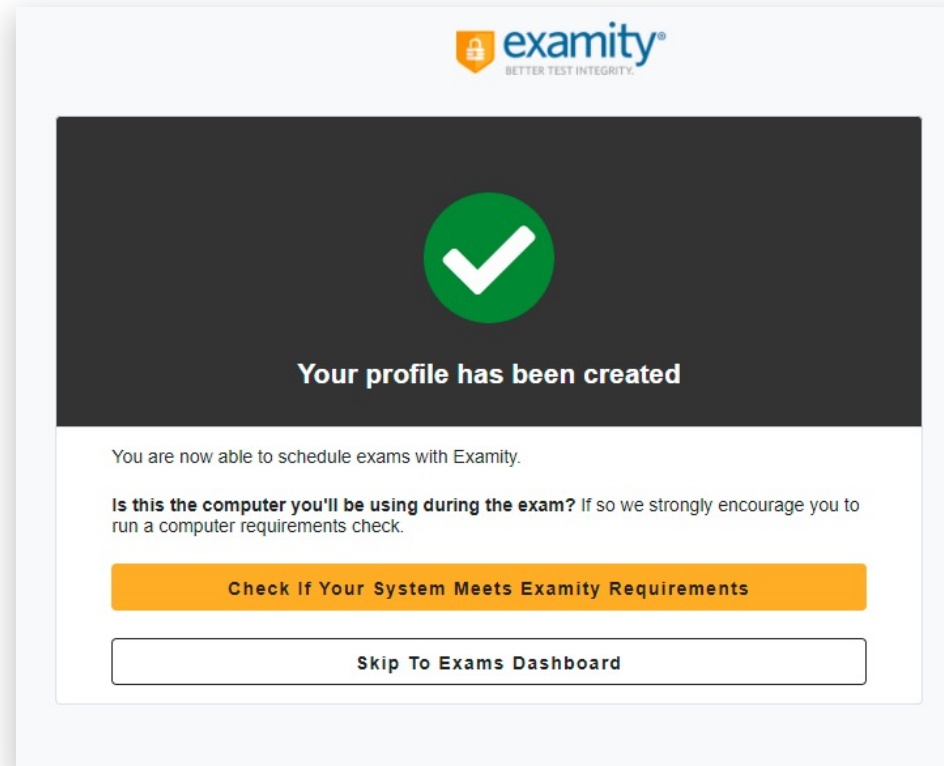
examity®
BETTER TEST INTEGRITY.

Your profile has been created

You are now able to schedule exams with Examity.

**Is this the computer you'll be using during the exam?** If so we strongly encourage you to run a computer requirements check.

Check If Your System Meets Examity Requirements

Skip To Exams Dashboard